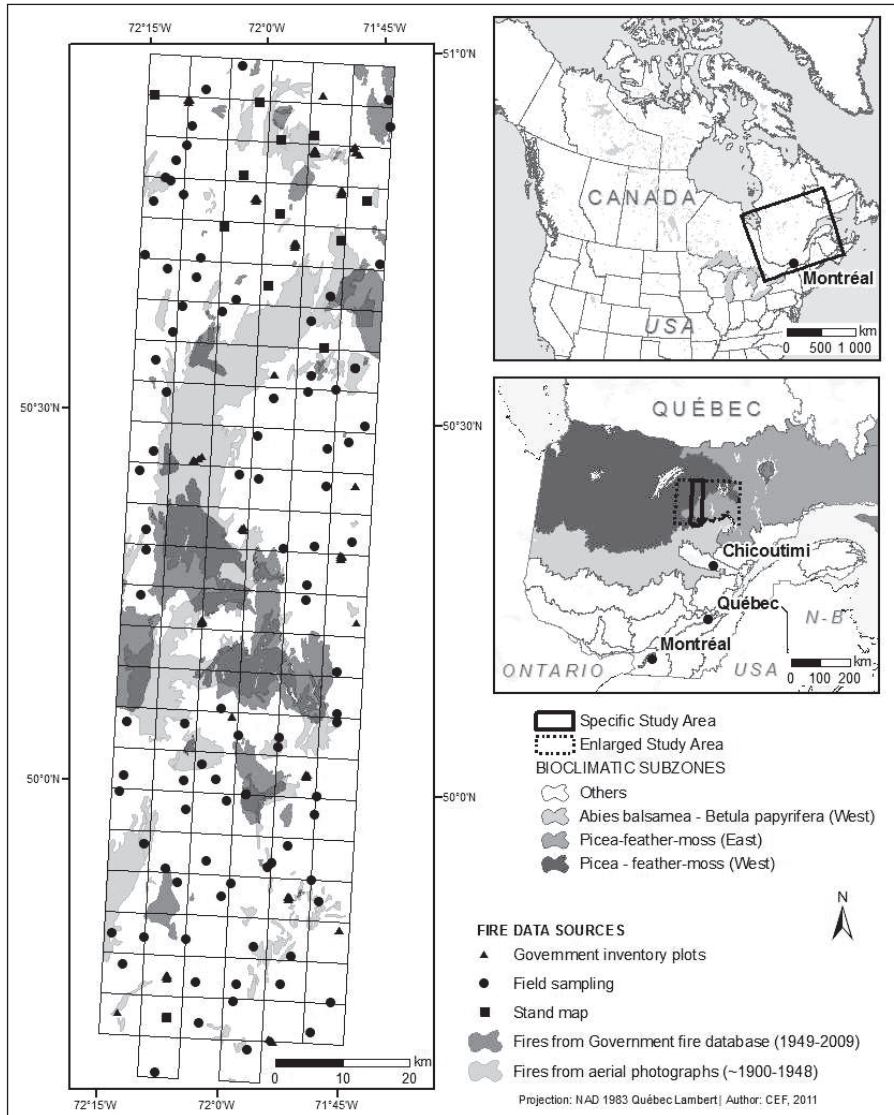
72°15'W
72°0'W
71°45'W
51°0'N
50°30'N
50°30'N
50°0'N
50°0'N
0 10 20 km
72°15'W
72°0'W
71°45'W

CANADA
USA
Montréal
0 500 1 000 km

QUÉBEC
Chicoutimi
Québec
N-B
Montréal
ONTARIO
USA
0 100 200 km

Specific Study Area
Enlarged Study Area
BIOCLIMATIC SUBZONES
Others
Abies balsamea - Betula papyrifera (West)
Picea-feather-moss (East)
Picea - feather-moss (West)

N

FIRE DATA SOURCES
Government inventory plots
Field sampling
Stand map
Fires from Government fire database (1949-2009)
Fires from aerial photographs (~1900-1948)

Projection: NAD 1983 Québec Lambert | Author: CEF, 2011